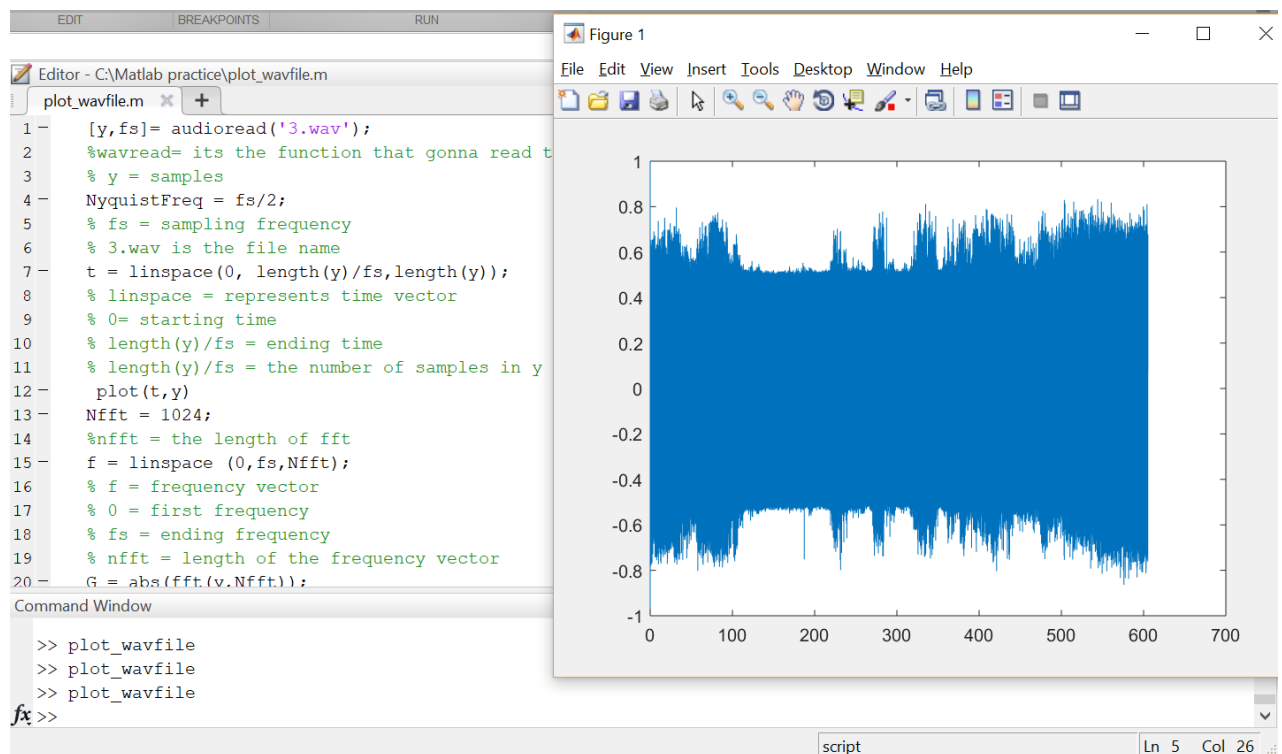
EDIT BREAKPOINTS RUN

Editor - C:\Matlab practice\plot_wavfile.m

plot_wavfile.m × +

1 — [y,fs]= audioread('3.wav');
2 %wavread= its the function that gonna read t
3 % y = samples
4 — NyquistFreq = fs/2;
5 % fs = sampling frequency
6 % 3.wav is the file name
7 — t = linspace(0, length(y)/fs,length(y));
8 % linspace = represents time vector
9 % 0= starting time
10 % length(y)/fs = ending time
11 % length(y)/fs = the number of samples in y
12 — plot(t,y)
13 — Nfft = 1024;
14 %nfft = the length of fft
15 — f = linspace (0,fs,Nfft);
16 % f = frequency vector
17 % 0 = first frequency
18 % fs = ending frequency
19 % nfft = length of the frequency vector
20 — G = abs(fft(y,Nfft));

Command Window

>> plot_wavfile
>> plot_wavfile
>> plot_wavfile
fx >>

script Ln 5 Col 26

Figure 1

File Edit View Insert Tools Desktop Window Help

1
0.8
0.6
0.4
0.2
0
-0.2
-0.4
-0.6
-0.8
-1
0 100 200 300 400 500 600 700